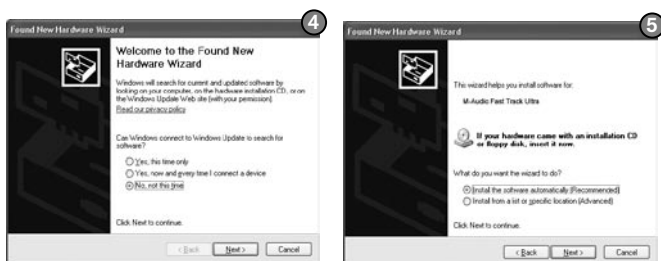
Found New Hardware Wizard

4

Welcome to the Found New Hardware Wizard

Windows will search for current and updated software by looking on your computer, on the hardware installation CD, or on the Windows Update Web site (with your permission).

Read our privacy policy

Can Windows connect to Windows Update to search for software?

Yes, this time only

Yes, now and every time I connect a device

No, not this time

Click Next to continue.

< Back

Next >

Cancel

Found New Hardware Wizard

5

This wizard helps you install software for:

M-Audio Fast Track Ultra

If your hardware came with an installation CD or floppy disk, insert it now.

What do you want the wizard to do?

Install the software automatically (Recommended)

Install from a list or specific location (Advanced)

Click Next to continue.

< Back

Next >

Cancel